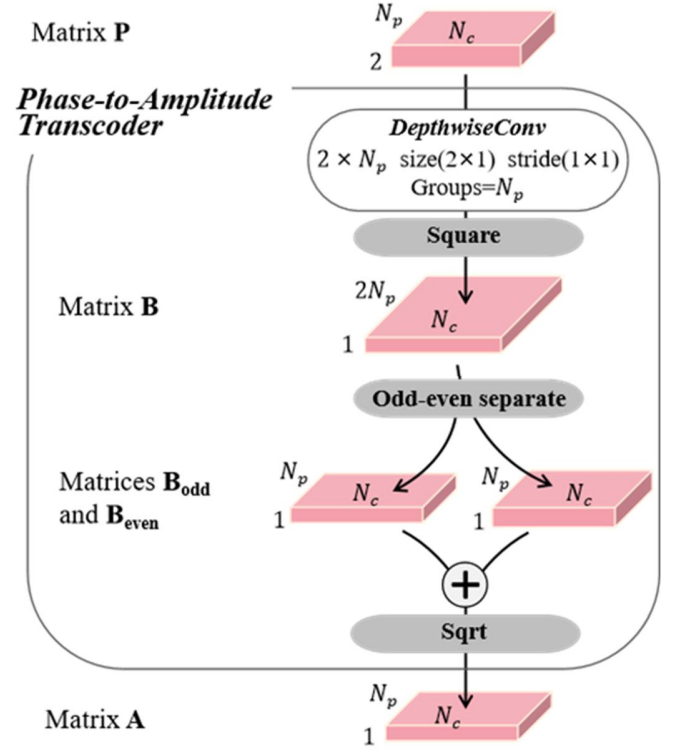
Matrix $\mathbf{P}$

$N_p$

$N_c$

2

Phase-to-Amplitude Transcoder

DepthwiseConv

$2 \times N_p$ size(2×1) stride(1×1)

Groups=$N_p$

Square

Matrix $\mathbf{B}$

$2N_p$

$N_c$

1

Odd-even separate

Matrices $\mathbf{B_{odd}}$ and $\mathbf{B_{even}}$

$N_p$

$N_c$

1

$N_p$

$N_c$

1

+

Sqrt

Matrix $\mathbf{A}$

$N_p$

$N_c$

1